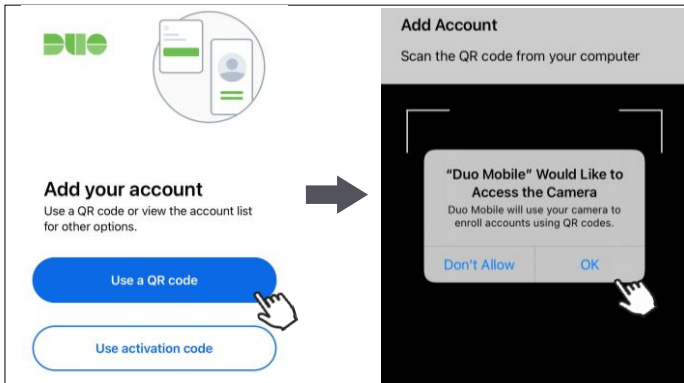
DUO

Add your account
Use a QR code or view the account list for other options.

Use a QR code

Use activation code

Add Account
Scan the QR code from your computer

"Duo Mobile" Would Like to Access the Camera
Duo Mobile will use your camera to enroll accounts using QR codes.

Don't Allow
OK